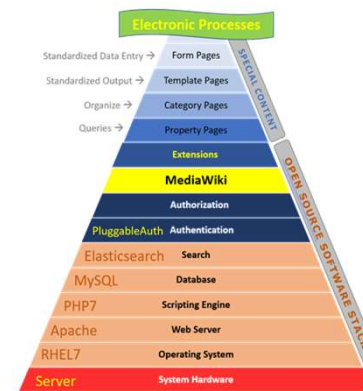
Electronic Processes

Standardized Data Entry → Form Pages
Standardized Output → Template Pages
Organize → Category Pages
Queries → Property Pages

SPECIAL CONTENT

Extensions
MediaWiki
Authorization
PluggableAuth Authentication
Elasticsearch Search
MySQL Database
PHP7 Scripting Engine
Apache Web Server
RHEL7 Operating System
Server System Hardware

OPEN SOURCE SOFTWARE STACK